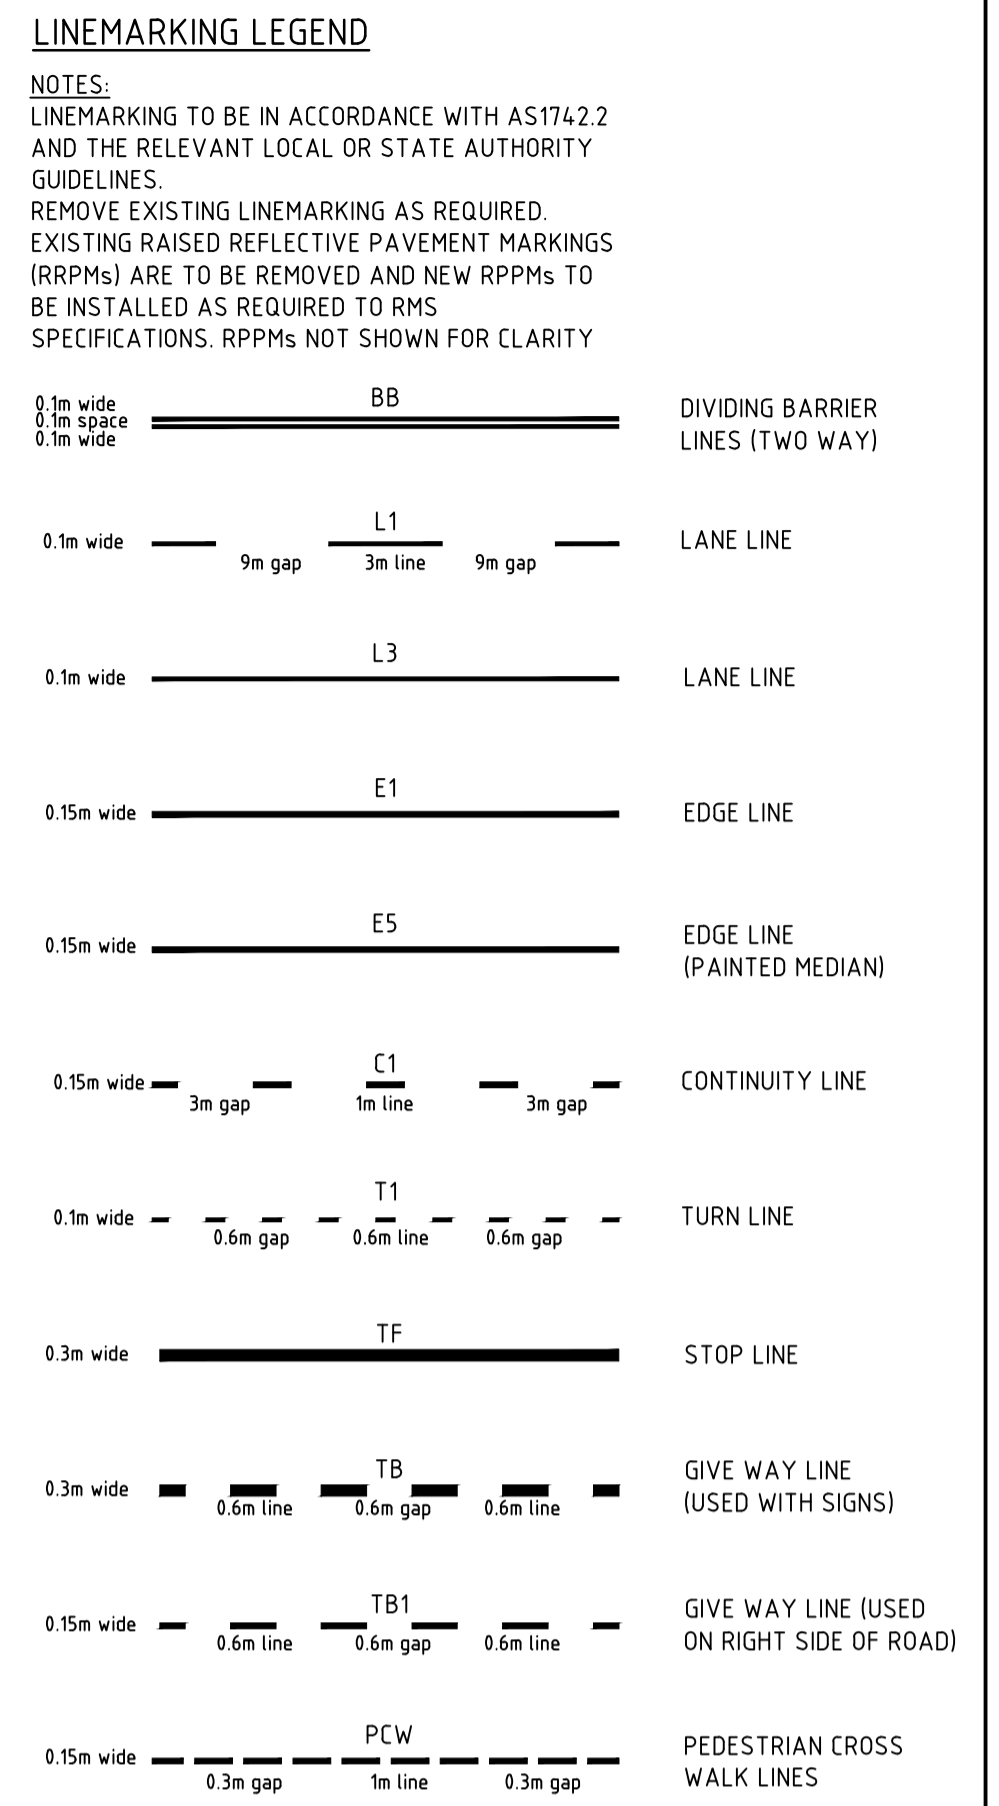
LINEMARKING LEGEND

NOTES:
LINEMARKING TO BE IN ACCORDANCE WITH AS1742.2 AND THE RELEVANT LOCAL OR STATE AUTHORITY GUIDELINES.
REMOVE EXISTING LINEMARKING AS REQUIRED.
EXISTING RAISED REFLECTIVE PAVEMENT MARKINGS (RRPMs) ARE TO BE REMOVED AND NEW RPPMs TO BE INSTALLED AS REQUIRED TO RMS SPECIFICATIONS. RPPMs NOT SHOWN FOR CLARITY

0.1m wide
0.1m space
0.1m wide
BB
DIVIDING BARRIER LINES (TWO WAY)

0.1m wide
L1
9m gap
3m line
9m gap
LANE LINE

0.1m wide
L3
LANE LINE

0.15m wide
E1
EDGE LINE

0.15m wide
E5
EDGE LINE (PAINTED MEDIAN)

0.15m wide
C1
3m gap
1m line
3m gap
CONTINUITY LINE

0.1m wide
T1
0.6m gap
0.6m line
0.6m gap
TURN LINE

0.3m wide
TF
STOP LINE

0.3m wide
TB
0.6m line
0.6m gap
0.6m line
GIVE WAY LINE (USED WITH SIGNS)

0.15m wide
TB1
0.6m line
0.6m gap
0.6m line
GIVE WAY LINE (USED ON RIGHT SIDE OF ROAD)

0.15m wide
PCW
0.3m gap
1m line
0.3m gap
PEDESTRIAN CROSS WALK LINES